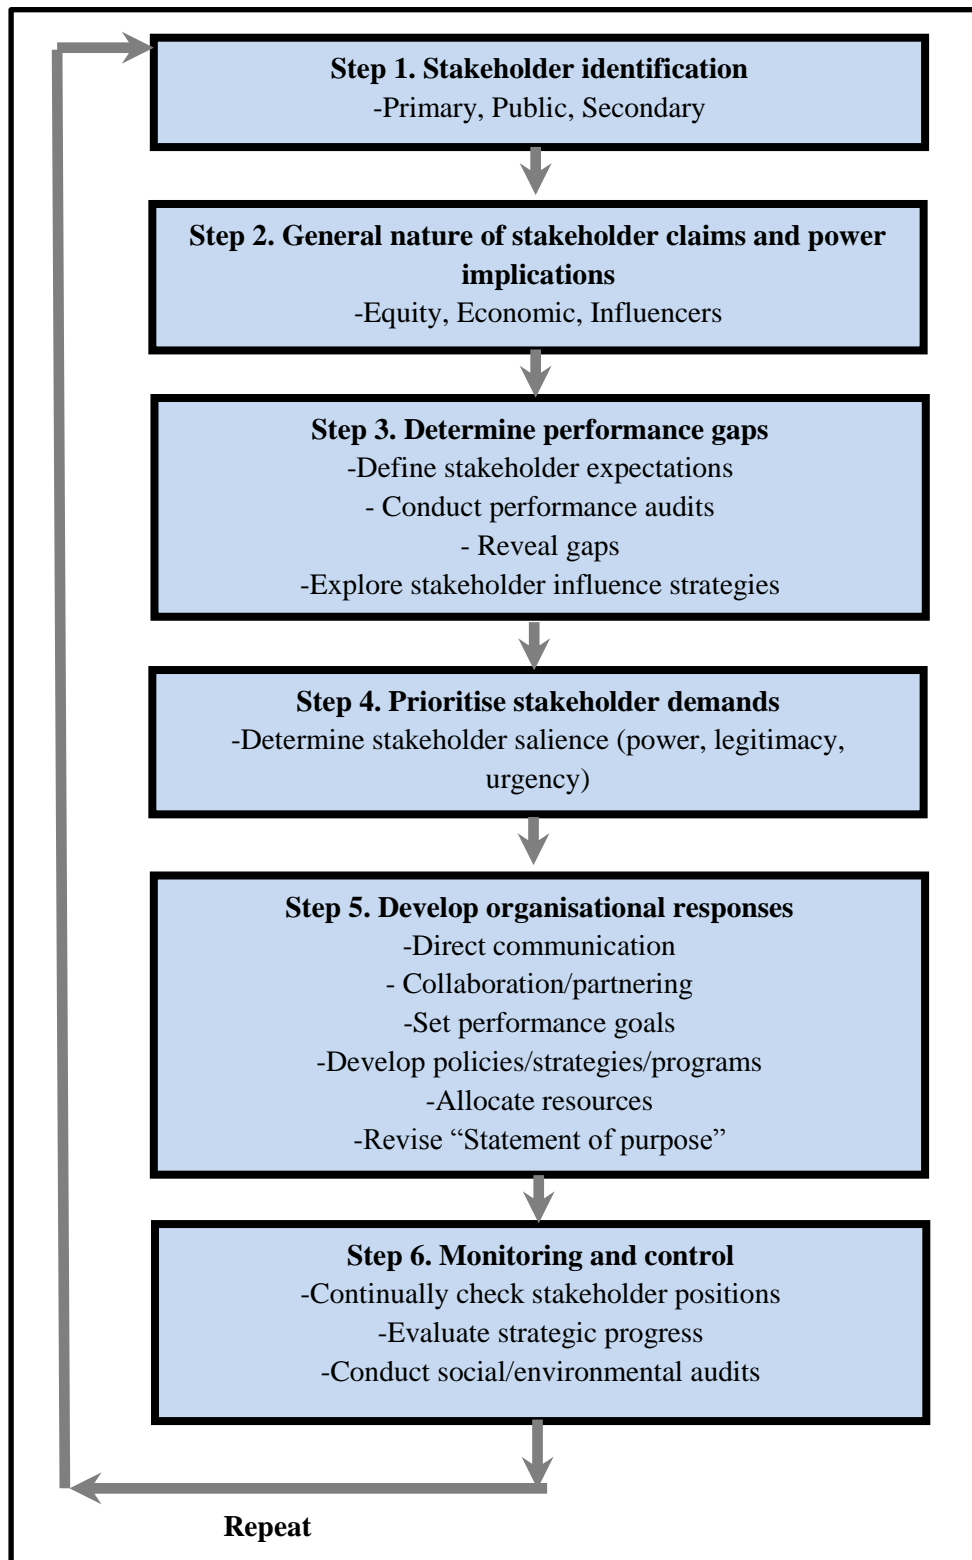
Step 1. Stakeholder identification
-Primary, Public, Secondary

Step 2. General nature of stakeholder claims and power implications
-Equity, Economic, Influencers

Step 3. Determine performance gaps
-Define stakeholder expectations
- Conduct performance audits
- Reveal gaps
-Explore stakeholder influence strategies

Step 4. Prioritise stakeholder demands
-Determine stakeholder salience (power, legitimacy, urgency)

Step 5. Develop organisational responses
-Direct communication
- Collaboration/partnering
-Set performance goals
-Develop policies/strategies/programs
-Allocate resources
-Revise “Statement of purpose”

Step 6. Monitoring and control
-Continually check stakeholder positions
-Evaluate strategic progress
-Conduct social/environmental audits

Repeat